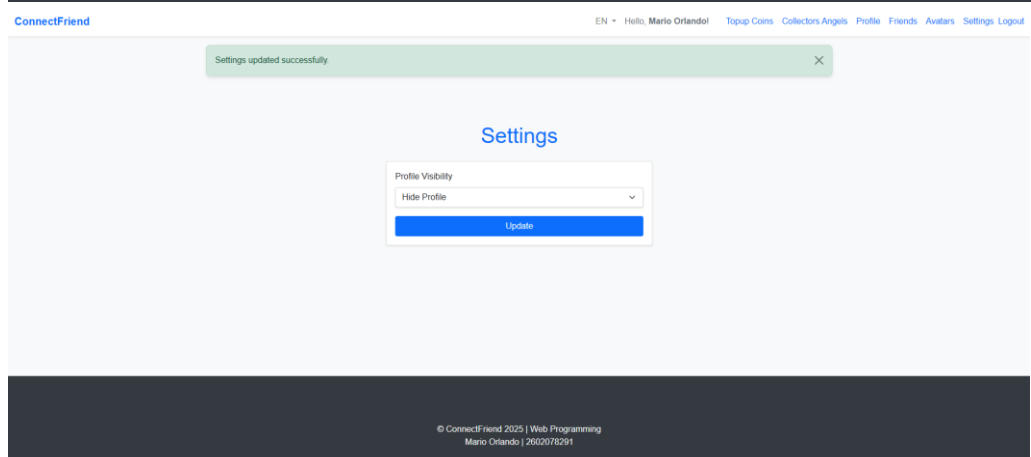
ConnectFriend

EN Hello, Mario Orlando! Topup Coins Collectors Angels Profile Friends Avatars Settings Logout

Settings updated successfully.

Settings

Profile Visibility

Hide Profile

Update

© ConnectFriend 2025 | Web Programming
Mario Orlando | 2602078291